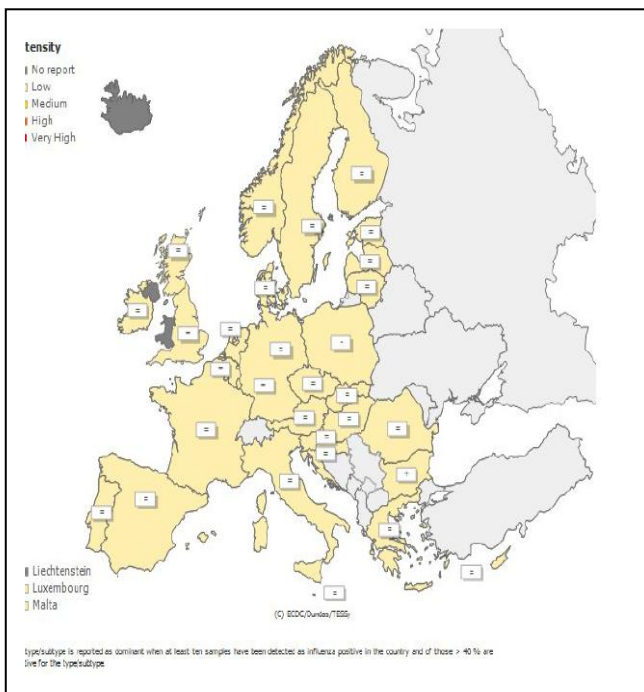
tensity
No report
Low
Medium
High
Very High

=
=
=
=
=
=
=
=
=
=
=
=
=
=
=
-
=
=
=
=
=
=
=
=
=
=
=
=
+
=
=
=

Liechtenstein
Luxembourg
Malta

(C) ECDC/Dundas/TESSy

type/subtype is reported as dominant when at least ten samples have been detected as influenza positive in the country and of those > 40 % are live for the type/subtype